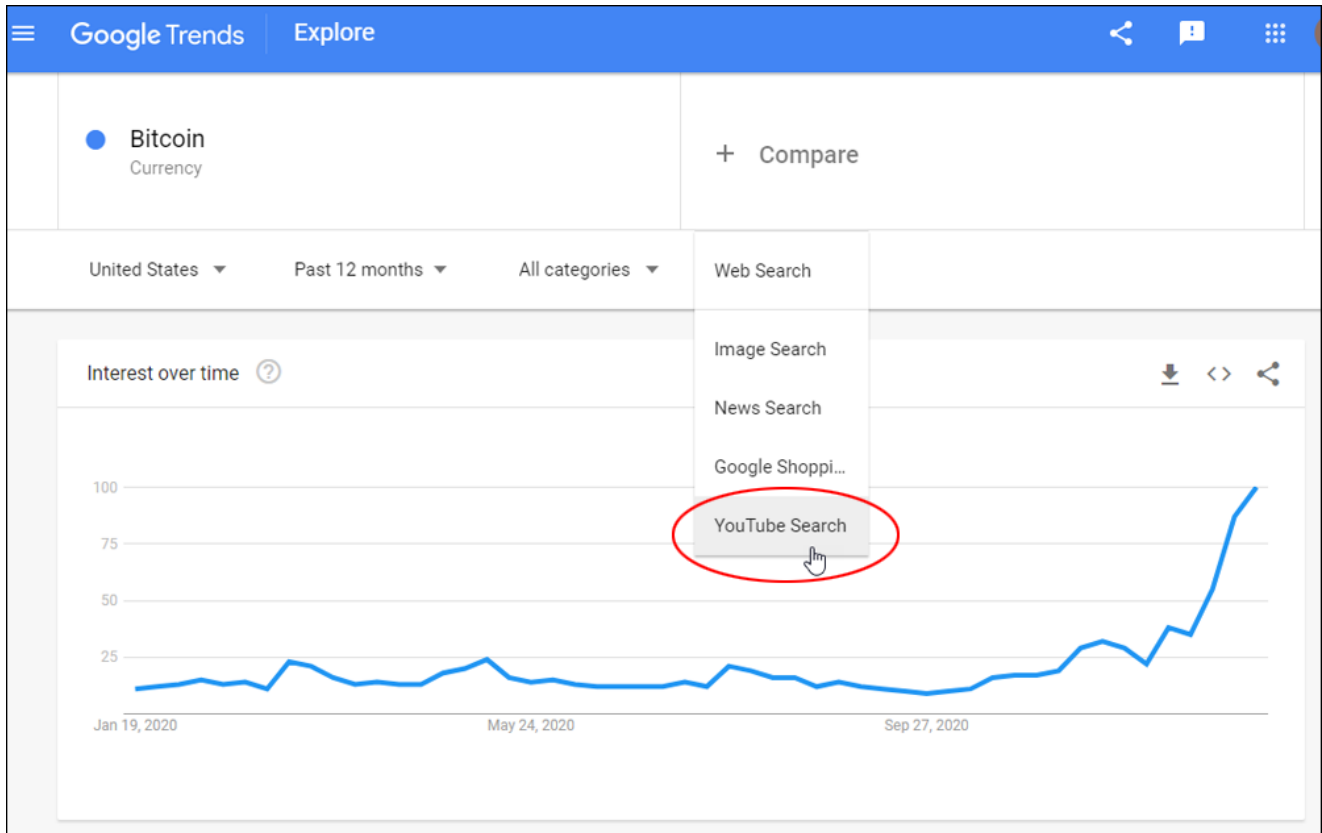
Google Trends Explore

Bitcoin
Currency

+ Compare

United States
Past 12 months
All categories
Web Search

Image Search
News Search
Google Shoppi...
YouTube Search

Interest over time

100
75
50
25

Jan 19, 2020
May 24, 2020
Sep 27, 2020